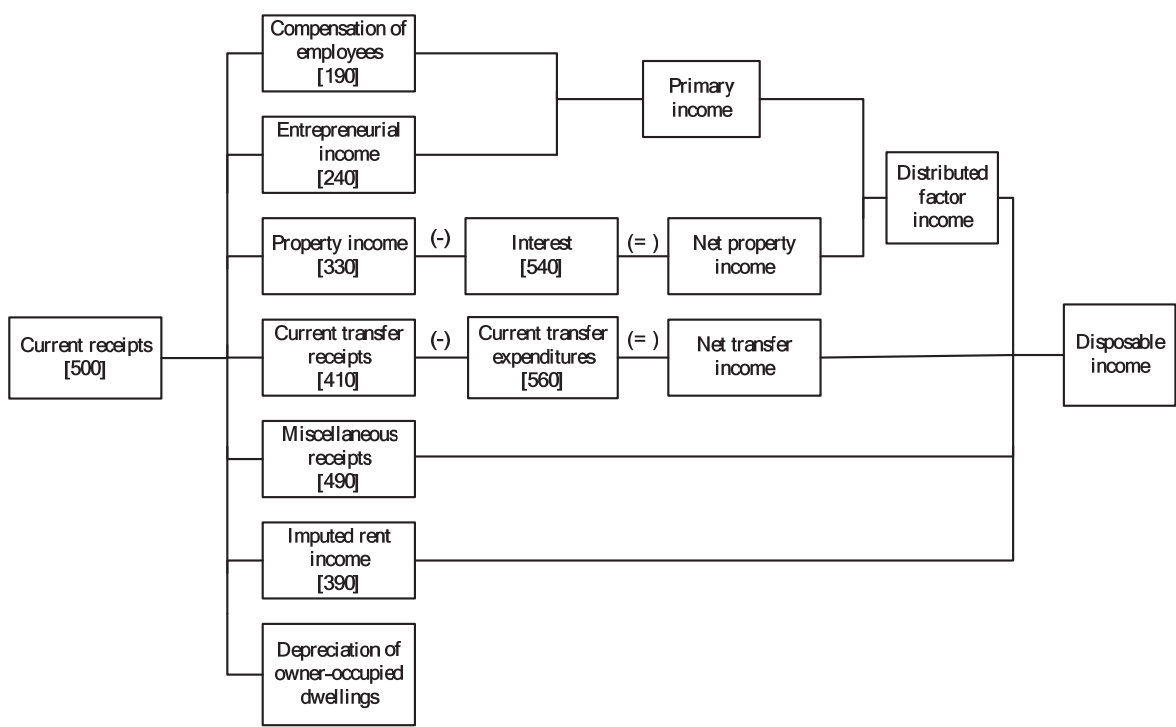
Current receipts [500]

Compensation of employees [190]

Entrepreneurial income [240]

Primary income

Distributed factor income

Property income [330]

(-)

Interest [540]

(= )

Net property income

Current transfer receipts [410]

(-)

Current transfer expenditures [560]

(= )

Net transfer income

Disposable income

Miscellaneous receipts [490]

Imputed rent income [390]

Depreciation of owner-occupied dwellings